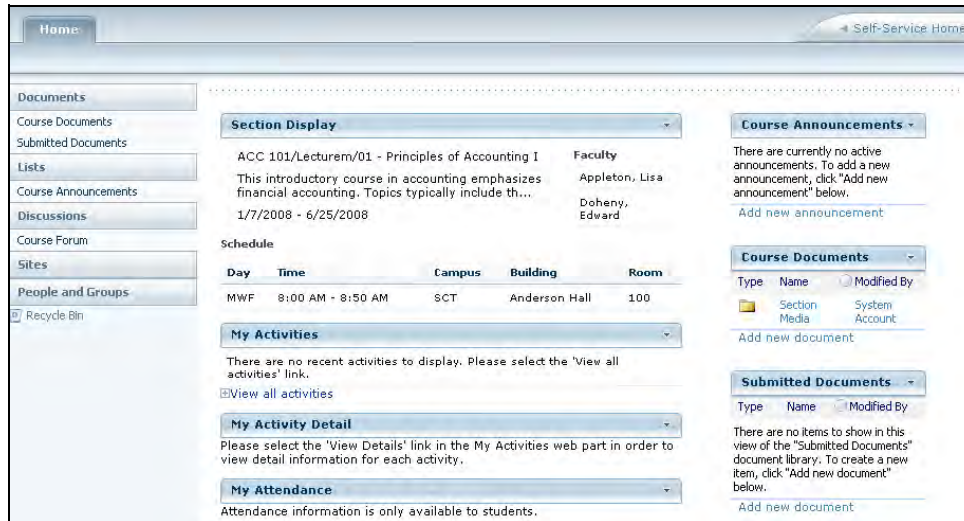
Home

◄ Self-Service Home

Documents
Course Documents
Submitted Documents
Lists
Course Announcements
Discussions
Course Forum
Sites
People and Groups
Recycle Bin

Section Display

ACC 101/Lecturem/01 - Principles of Accounting I

This introductory course in accounting emphasizes financial accounting. Topics typically include th...

1/7/2008 - 6/25/2008

Faculty
Appleton, Lisa
Doheny, Edward

Schedule

| Day | Time | Campus | Building | Room |
|---|---|---|---|---|
| MWF | 8:00 AM - 8:50 AM | SCT | Anderson Hall | 100 |

My Activities

There are no recent activities to display. Please select the 'View all activities' link.

View all activities

My Activity Detail

Please select the 'View Details' link in the My Activities web part in order to view detail information for each activity.

My Attendance

Attendance information is only available to students.

Course Announcements

There are currently no active announcements. To add a new announcement, click "Add new announcement" below.

Add new announcement

Course Documents

| Type | Name | Modified By |
|---|---|---|
| | Section Media | System Account |

Add new document

Submitted Documents

Type Name Modified By

There are no items to show in this view of the "Submitted Documents" document library. To create a new item, click "Add new document" below.

Add new document